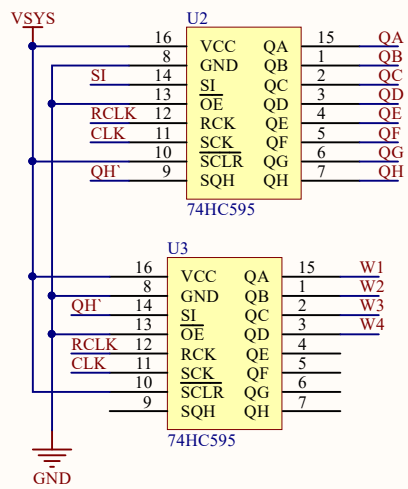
VSYS

U2

| 16 | VCC | QA | 15 | QA |
|---|---|---|---|---|
| 8 | GND | QB | 1 | QB |
| SI 14 | SI | QC | 2 | QC |
| 13 | $\overline{OE}$ | QD | 3 | QD |
| RCLK 12 | RCK | QE | 4 | QE |
| CLK 11 | SCK | QF | 5 | QF |
| 10 | $\overline{SCLR}$ | QG | 6 | QG |
| QH` 9 | SQH | QH | 7 | QH |

74HC595

U3

| 16 | VCC | QA | 15 | W1 |
|---|---|---|---|---|
| 8 | GND | QB | 1 | W2 |
| QH` 14 | SI | QC | 2 | W3 |
| 13 | $\overline{OE}$ | QD | 3 | W4 |
| RCLK 12 | RCK | QE | 4 | |
| CLK 11 | SCK | QF | 5 | |
| 10 | $\overline{SCLR}$ | QG | 6 | |
| 9 | SQH | QH | 7 | |

74HC595

GND